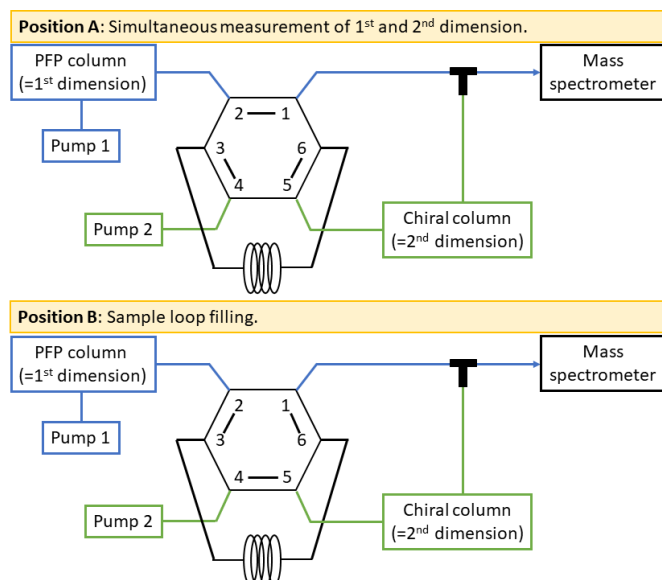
**Position A**: Simultaneous measurement of 1st and 2nd dimension.

PFP column (=1st dimension)

Pump 1

2 1 3 6 4 5

Pump 2

Mass spectrometer

Chiral column (=2nd dimension)

**Position B**: Sample loop filling.

PFP column (=1st dimension)

Pump 1

2 1 3 6 4 5

Pump 2

Mass spectrometer

Chiral column (=2nd dimension)